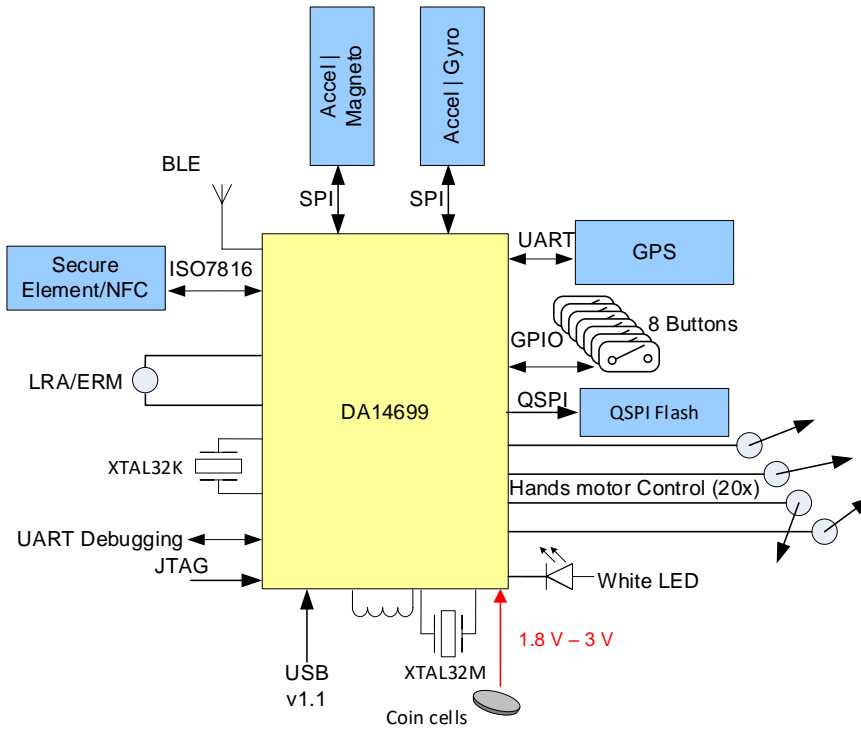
Accel | Magneto

Accel | Gyro

BLE

SPI

SPI

UART

GPS

Secure Element/NFC

ISO7816

8 Buttons

GPIO

LRA/ERM

DA14699

QSPI

QSPI Flash

XTAL32K

Hands motor Control (20x)

UART Debugging

JTAG

White LED

1.8 V – 3 V

USB v1.1

XTAL32M

Coin cells